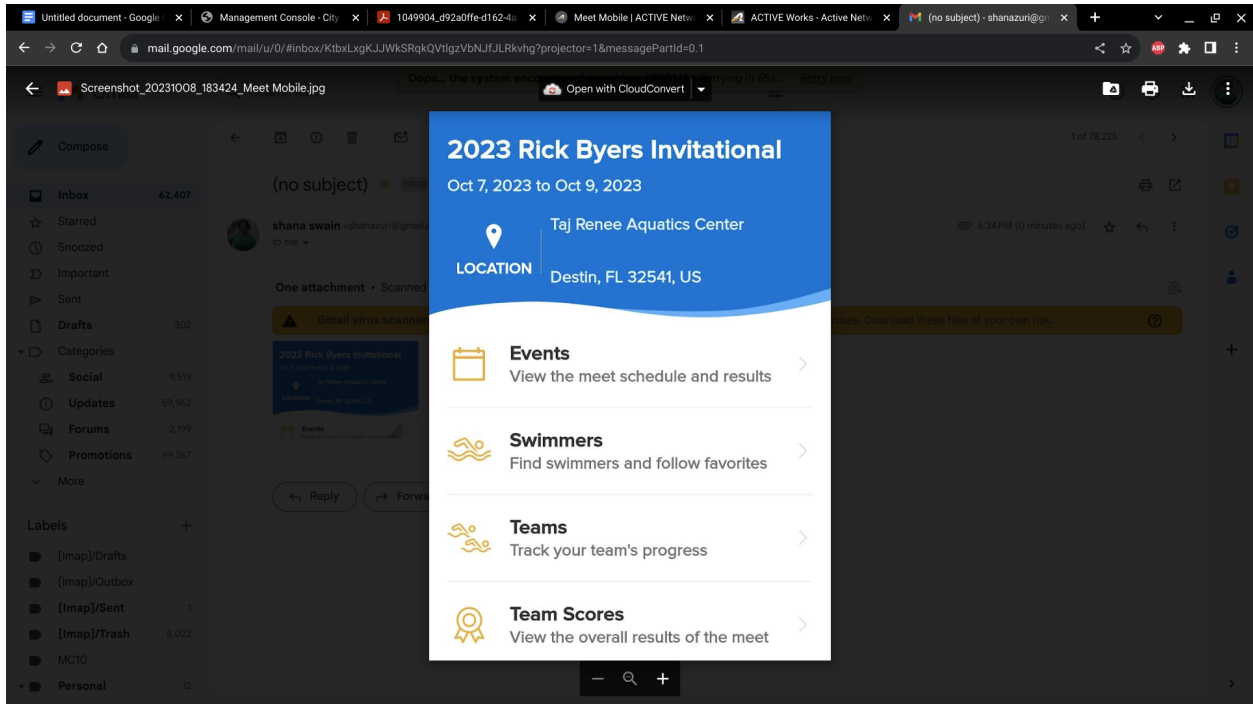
Untitled document - Google | Management Console - City | 1049904_d92a0ffe-d162-4a | Meet Mobile | ACTIVE Netw | ACTIVE Works - Active Netw | (no subject) - shanazuri@gn

mail.google.com/mail/u/0/#inbox/KtbxLxgKJJWkSRqkQVtlgzVbNJfJLRkvhg?projector=1&messagePartId=0.1

Screenshot_20231008_183424_Meet Mobile.jpg

Open with CloudConvert

Oops... the system encountered a problem ([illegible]) - retrying in 65s... Retry now

Compose

Inbox 62,407
Starred
Snoozed
Important
Sent
Drafts 302
Categories
Social 9,519
Updates 59,962
Forums 2,199
Promotions 99,267
More

Labels
[Imap]/Drafts
[Imap]/Outbox
[Imap]/Sent 1
[Imap]/Trash 8,022
MC10
Personal 12

(no subject) Inbox

shana swain <shanazuri@gmail
to me

6:34 PM (0 minutes ago)

1 of 78,225

One attachment • Scanned

Gmail virus scanner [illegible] ses. Download these files at your own risk.

Reply
Forward

2023 Rick Byers Invitational

Oct 7, 2023 to Oct 9, 2023

LOCATION

Taj Renee Aquatics Center

Destin, FL 32541, US

Events
View the meet schedule and results

Swimmers
Find swimmers and follow favorites

Teams
Track your team's progress

Team Scores
View the overall results of the meet